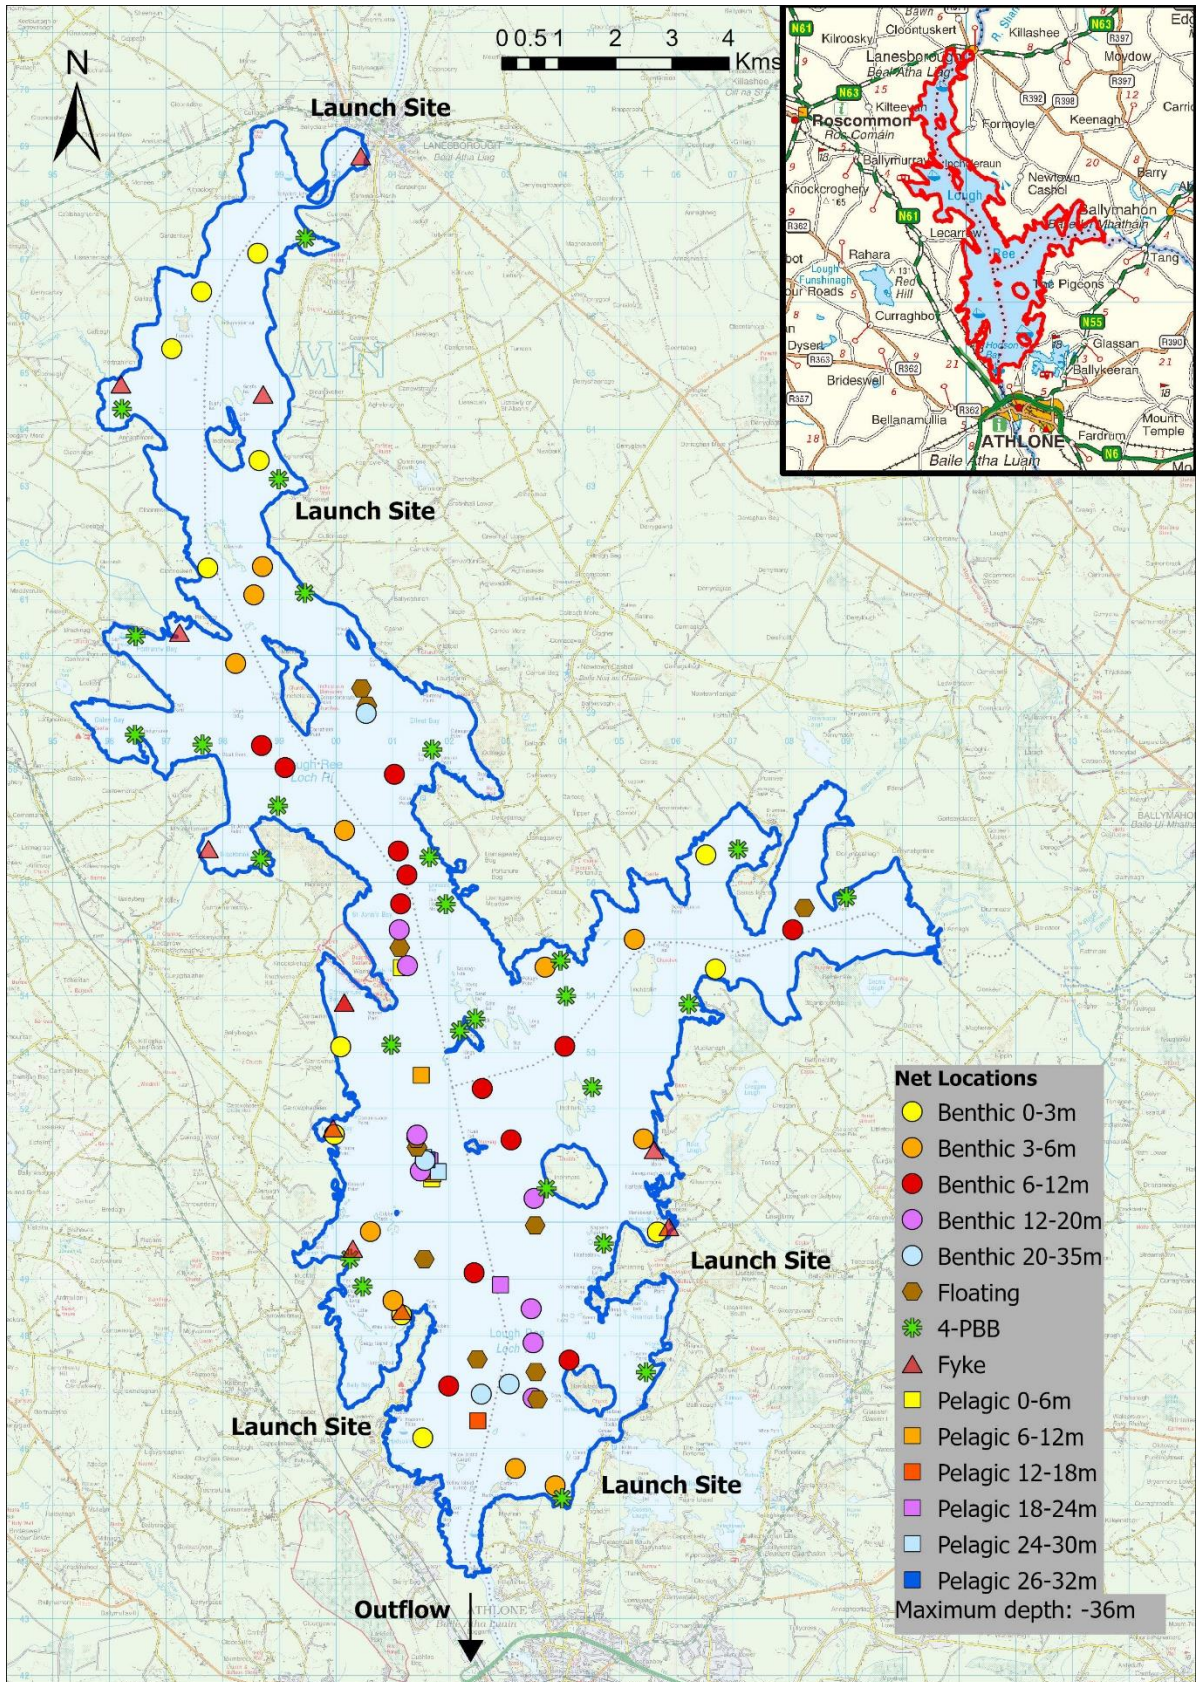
N

0 0.5 1 2 3 4 Kms

Launch Site

Launch Site

Launch Site

Launch Site

Launch Site

Outflow

Kilrooskey Clontuskert Killashee N61 N63 Moydow Lanesborough Béal Átha Liag Roscommon Ros Comáin Kilteevan Formoyle Keenagh Ballymurray Inchcleraun Newtown Cashel Barry Knockcroghery Lough Ballymahon Lecarrow Ree Rahara Lough Funshinagh Red Hill Pigeons Curraghboy N55 Glassan Dysert Ballykeeran Brideswell Bellanamullia ATHLONE Baile Átha Luain Fardrum Mount Temple N6

Net Locations
Benthic 0-3m
Benthic 3-6m
Benthic 6-12m
Benthic 12-20m
Benthic 20-35m
Floating
4-PBB
Fyke
Pelagic 0-6m
Pelagic 6-12m
Pelagic 12-18m
Pelagic 18-24m
Pelagic 24-30m
Pelagic 26-32m
Maximum depth: -36m